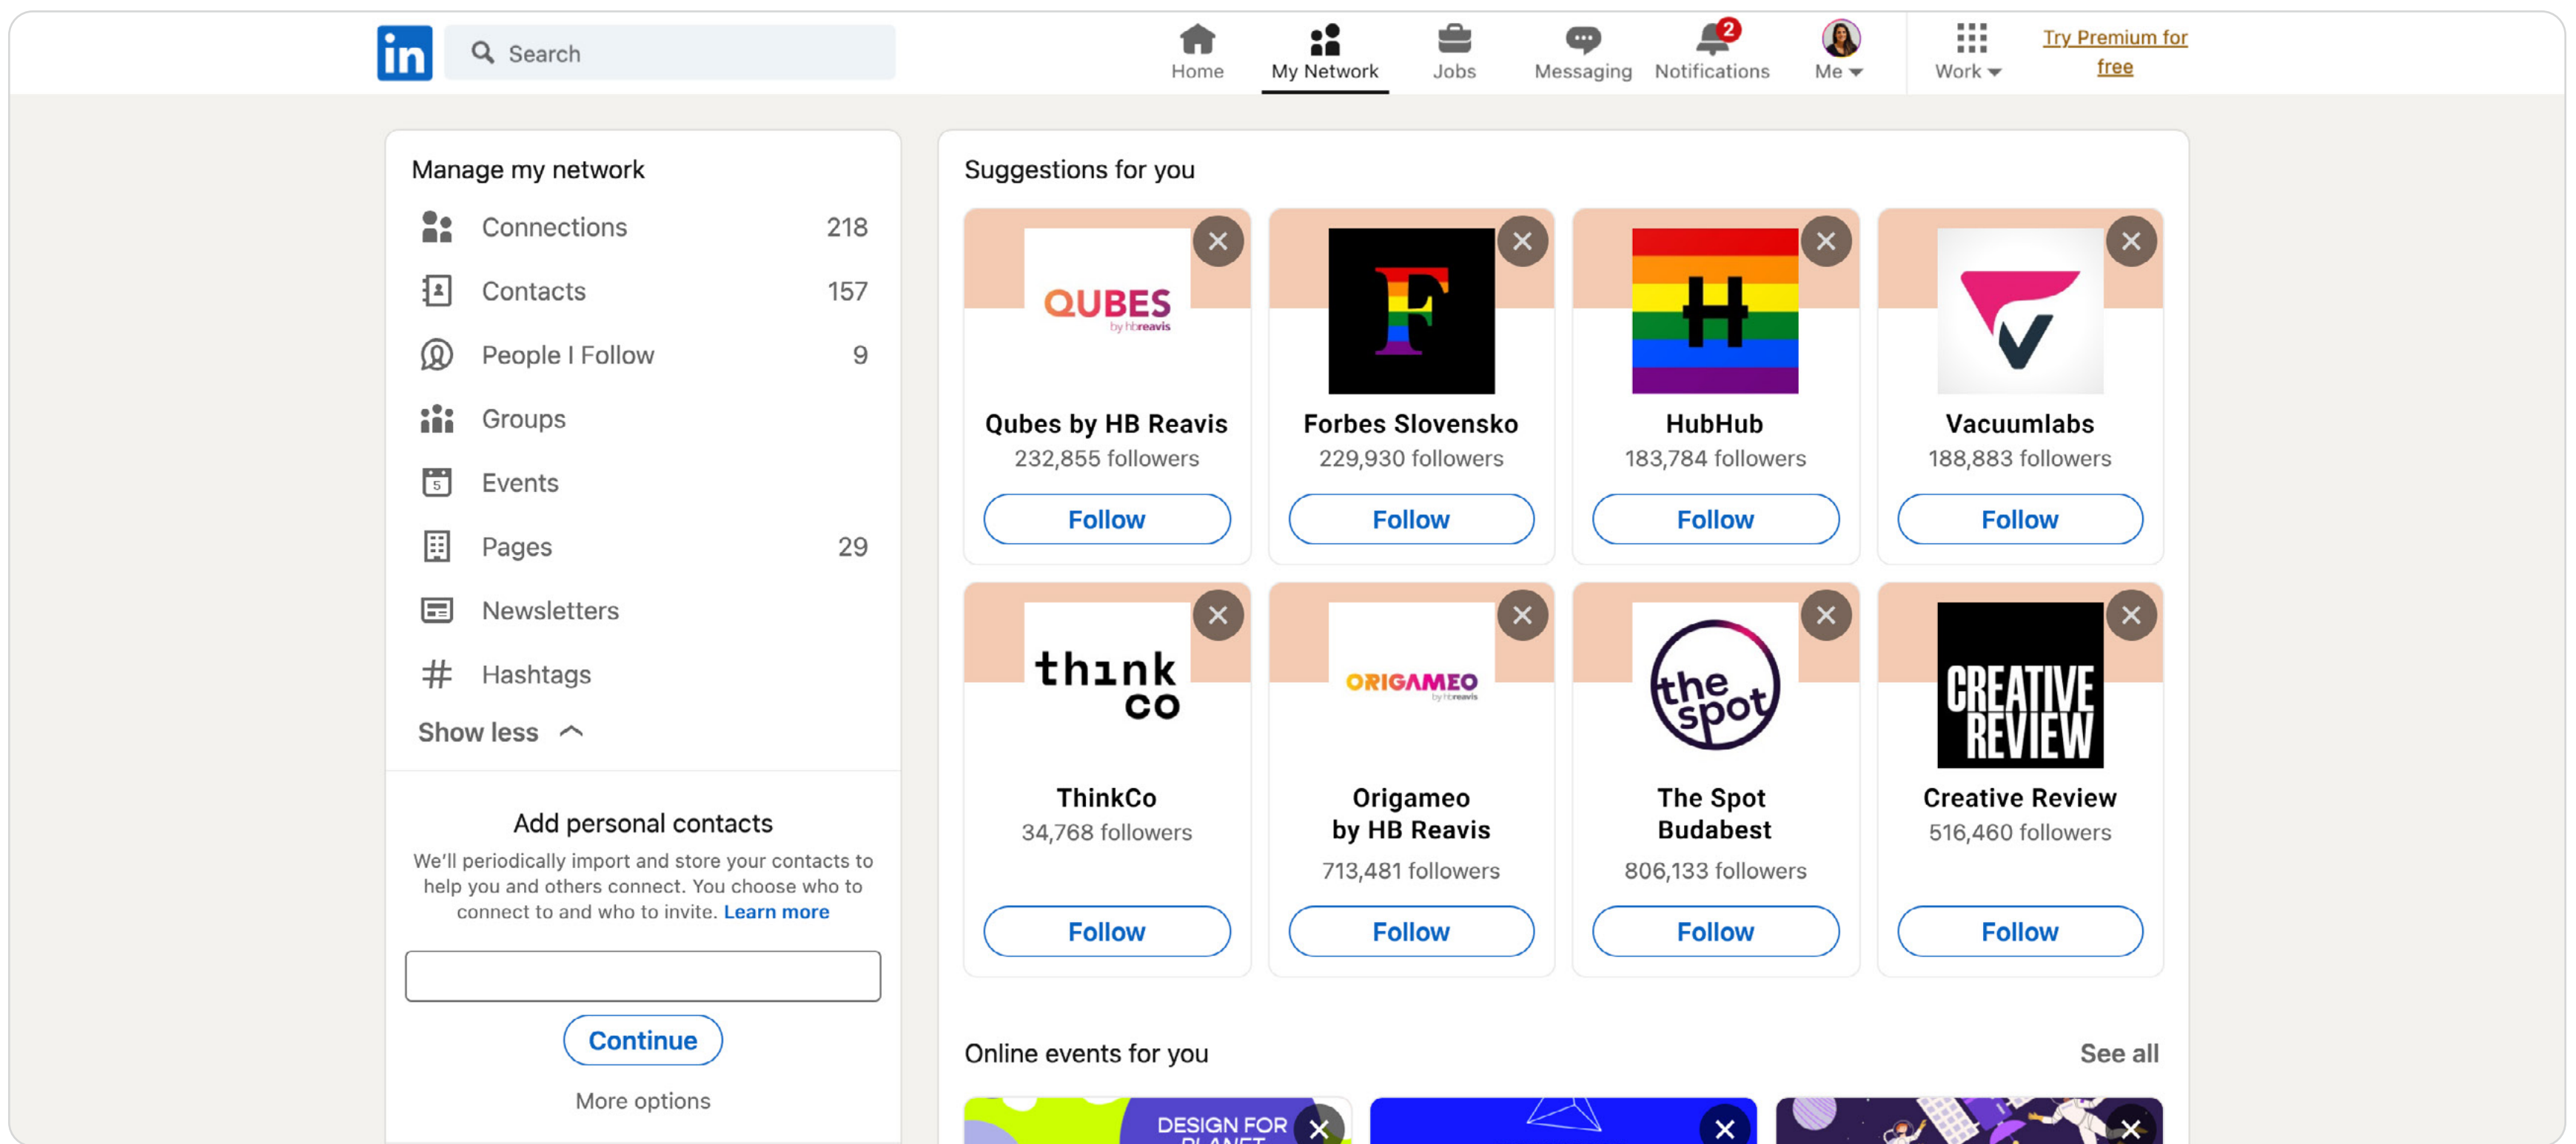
in Search

Home My Network Jobs Messaging 2 Notifications Me Work Try Premium for free

Manage my network

Connections 218
Contacts 157
People I Follow 9
Groups
Events
Pages 29
Newsletters
Hashtags
Show less

Add personal contacts

We'll periodically import and store your contacts to help you and others connect. You choose who to connect to and who to invite. Learn more

Continue

More options

Suggestions for you

QUBES by hbreavis
Qubes by HB Reavis
232,855 followers
Follow

F
Forbes Slovensko
229,930 followers
Follow

H
HubHub
183,784 followers
Follow

Vacuumlabs
188,883 followers
Follow

think co
ThinkCo
34,768 followers
Follow

ORIGAMEO by hbreavis
Origameo by HB Reavis
713,481 followers
Follow

the spot
The Spot Budabest
806,133 followers
Follow

CREATIVE REVIEW
Creative Review
516,460 followers
Follow

Online events for you See all

DESIGN FOR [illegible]